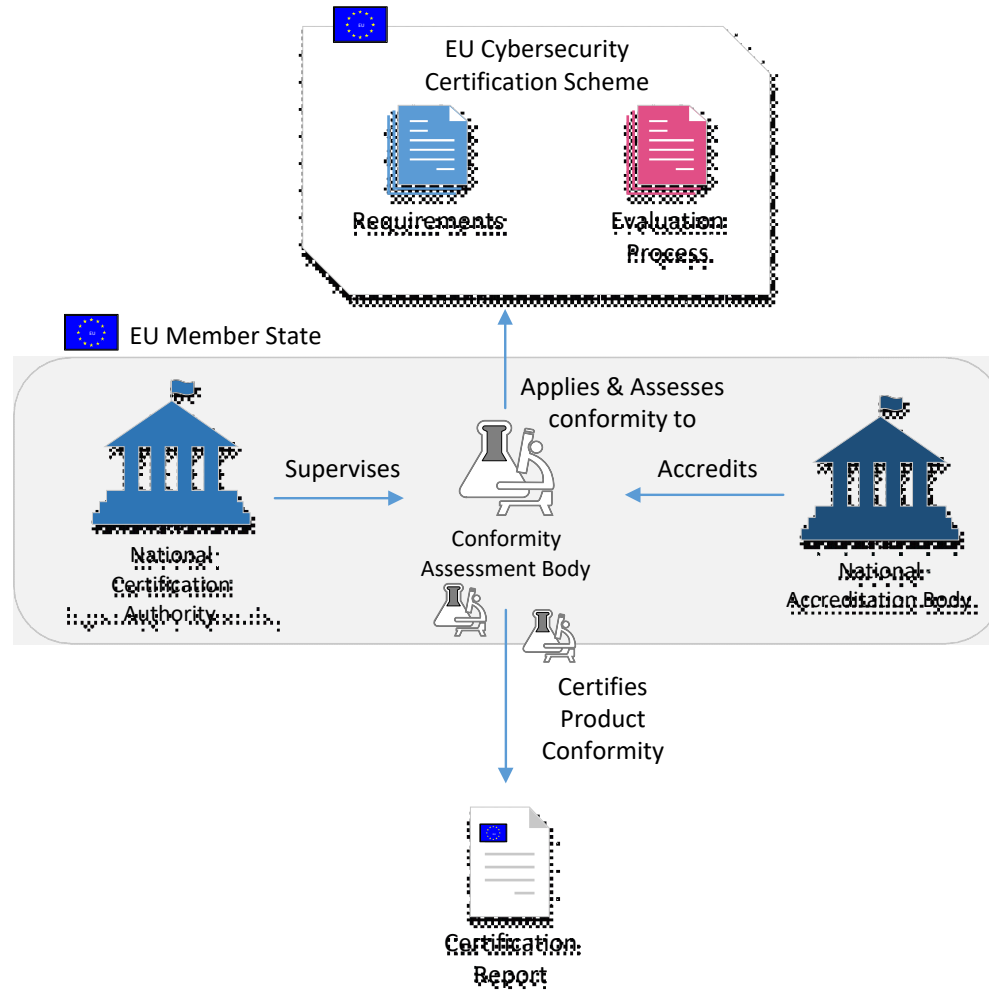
EU Cybersecurity Certification Scheme

Requirements

Evaluation Process

EU Member State

Applies & Assesses conformity to

Supervises

Accredits

Conformity Assessment Body

National Certification Authority

National Accreditation Body

Certifies Product Conformity

Certification Report